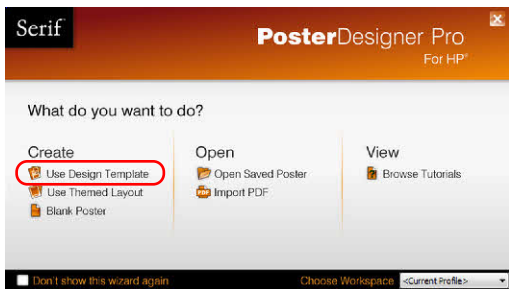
Serif

PosterDesigner Pro
For HP®

What do you want to do?

Create
Use Design Template
Use Themed Layout
Blank Poster

Open
Open Saved Poster
Import PDF

View
Browse Tutorials

Don't show this wizard again

Choose Workspace <Current Profile>